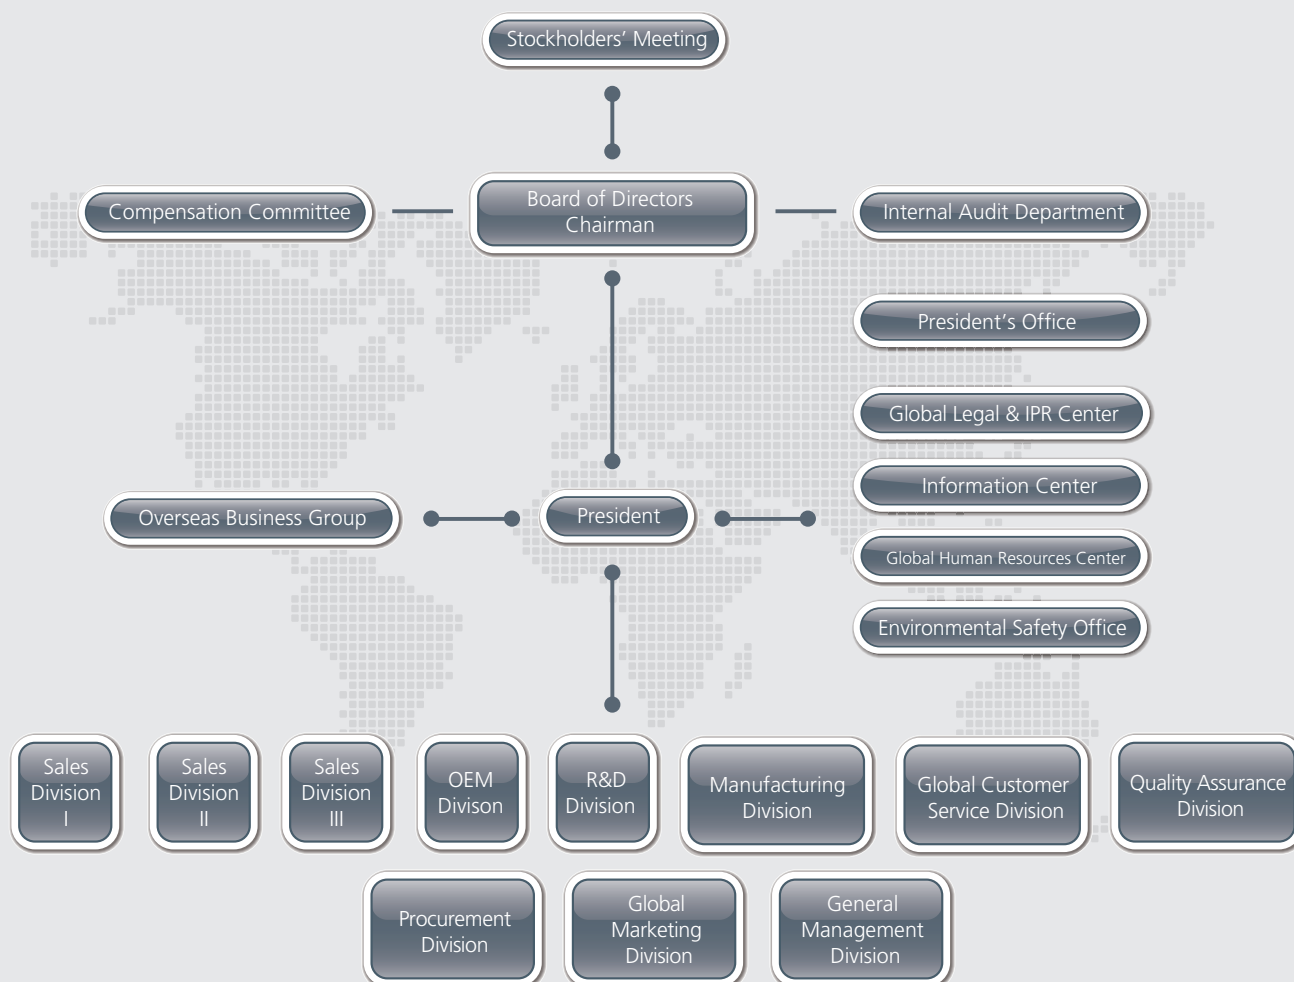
Stockholders' Meeting

Compensation Committee

Board of Directors
Chairman

Internal Audit Department

President's Office

Global Legal & IPR Center

Information Center

Global Human Resources Center

Environmental Safety Office

Overseas Business Group

President

Sales Division I

Sales Division II

Sales Division III

OEM Divison

R&D Division

Manufacturing Division

Global Customer Service Division

Quality Assurance Division

Procurement Division

Global Marketing Division

General Management Division